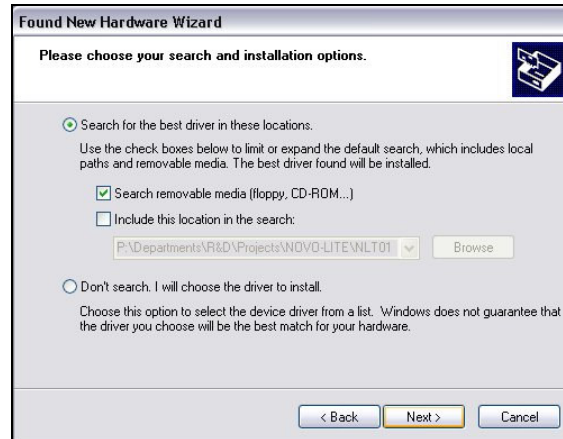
Found New Hardware Wizard

Please choose your search and installation options.

Search for the best driver in these locations.

Use the check boxes below to limit or expand the default search, which includes local paths and removable media. The best driver found will be installed.

Search removable media (floppy, CD-ROM...)

Include this location in the search:

P:\Departments\R&D\Projects\NOVO-LITE\NLT01

Browse

Don't search. I will choose the driver to install.

Choose this option to select the device driver from a list. Windows does not guarantee that the driver you choose will be the best match for your hardware.

< Back

Next >

Cancel